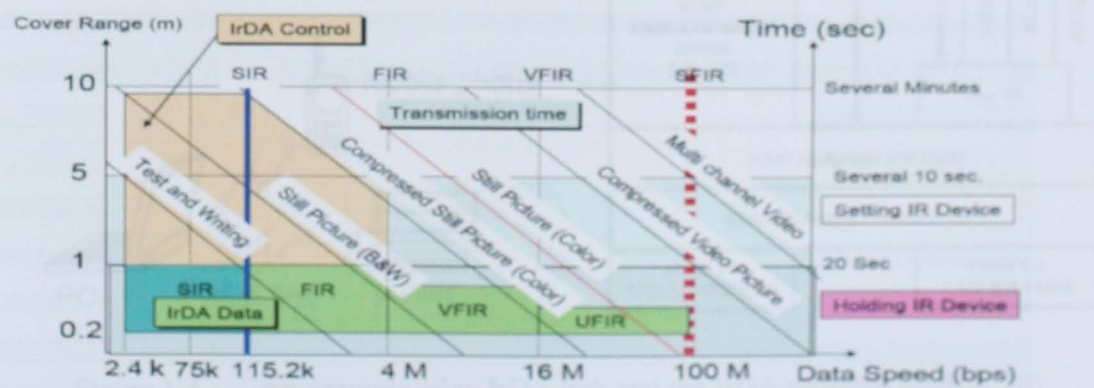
Cover Range (m)
IrDA Control
Time (sec)
10
5
1
0.2
SIR
FIR
VFIR
SFIR
Transmission time
Several Minutes
Several 10 sec.
Setting IR Device
20 Sec
Holding IR Device
Test and Writing
Still Picture (B&W)
Compressed Still Picture (Color)
Still Picture (Color)
Compressed Video Picture
Multi channel Video
SIR
FIR
VFIR
UFIR
IrDA Data
2.4 k 75k 115.2k
4 M
16 M
100 M
Data Speed (bps)